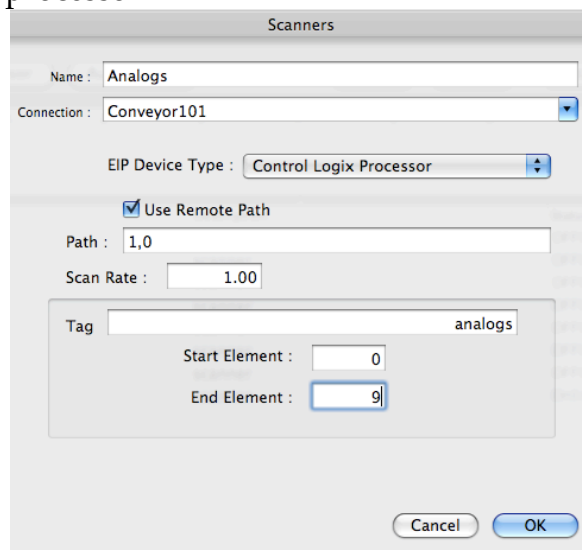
processo

Scanners

Name : Analogs

Connection : Conveyor101

EIP Device Type : Control Logix Processor

Use Remote Path

Path : 1,0

Scan Rate : 1.00

Tag analogs

Start Element : 0

End Element : 9

Cancel OK